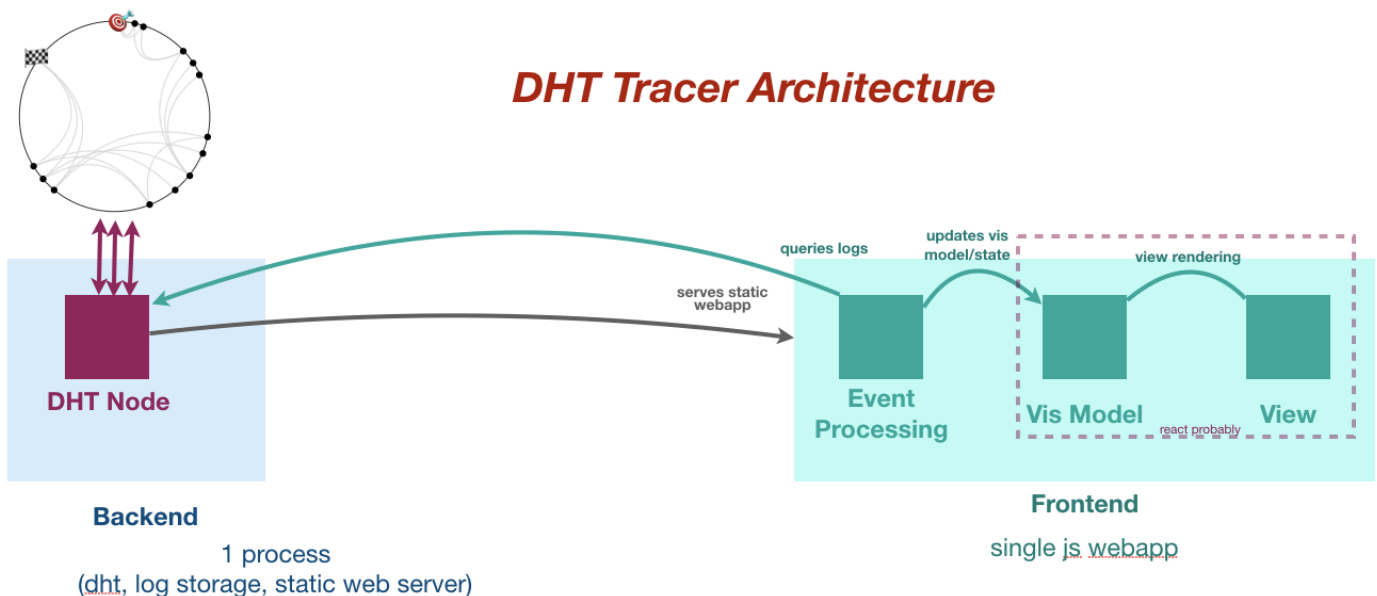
DHT Tracer Architecture

queries logs

updates vis model/state

view rendering

serves static webapp

DHT Node

Event Processing

Vis Model

View

react probably

Backend

1 process
(dht, log storage, static web server)

Frontend

single js webapp